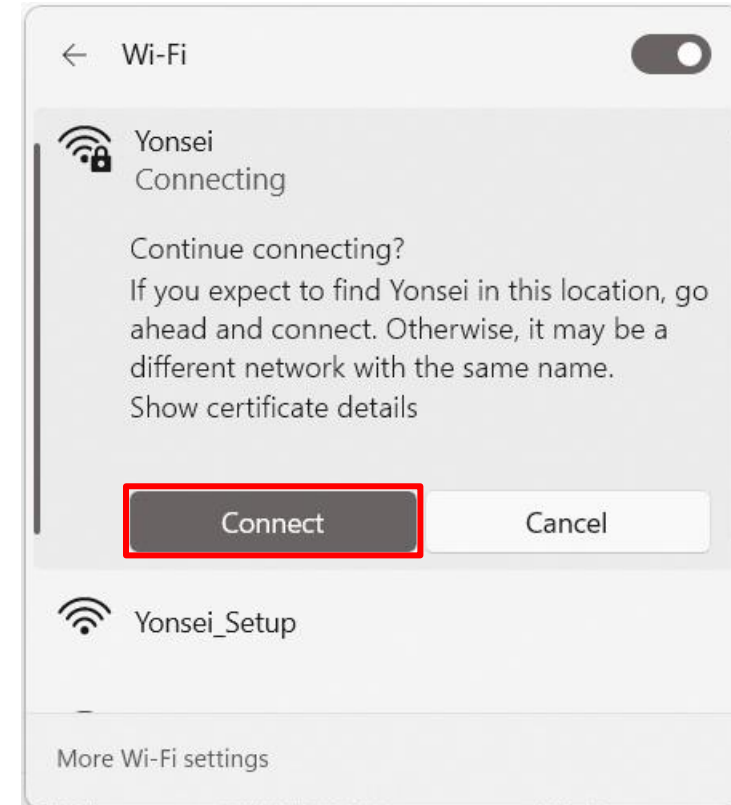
Wi-Fi

Yonsei
Connecting

Continue connecting?
If you expect to find Yonsei in this location, go ahead and connect. Otherwise, it may be a different network with the same name.
Show certificate details

Connect

Cancel

Yonsei_Setup

More Wi-Fi settings